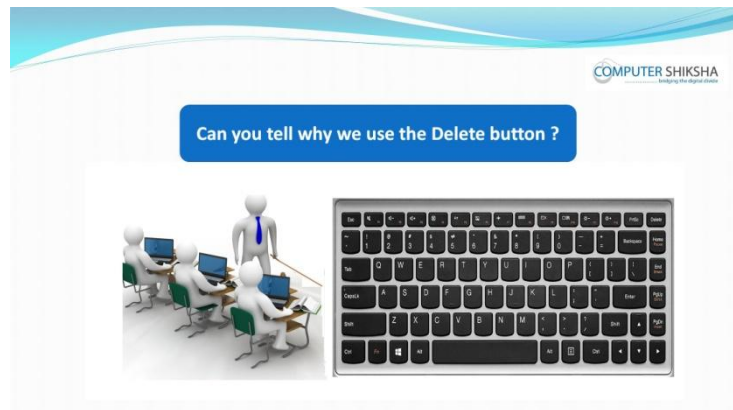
COMPUTER SHIKSHA
bridging the digital divide

Can you tell why we use the Delete button ?

Esc
Delete
Backspace
Home
Tab
End
CapsLk
Enter
PgUp
Shift
Shift
PgDn
Ctrl
Fn
Alt
Alt
Ctrl
Q W E R T Y U I O P
A S D F G H J K L
Z X C V B N M